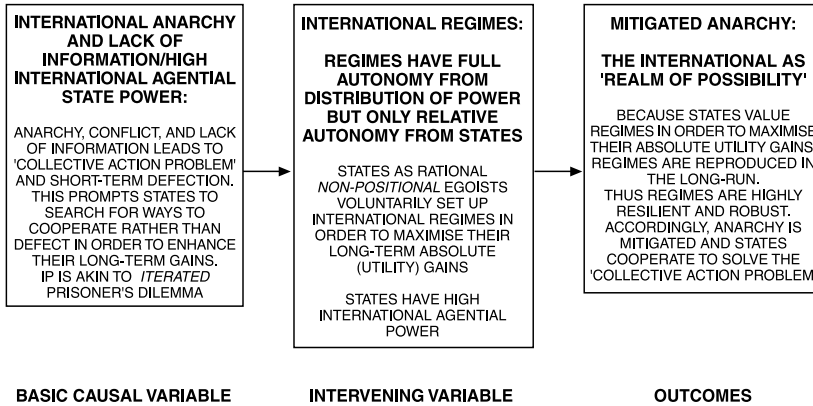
INTERNATIONAL ANARCHY AND LACK OF INFORMATION/HIGH INTERNATIONAL AGENTIAL STATE POWER:

ANARCHY, CONFLICT, AND LACK OF INFORMATION LEADS TO 'COLLECTIVE ACTION PROBLEM' AND SHORT-TERM DEFECTION. THIS PROMPTS STATES TO SEARCH FOR WAYS TO COOPERATE RATHER THAN DEFECT IN ORDER TO ENHANCE THEIR LONG-TERM GAINS. IP IS AKIN TO *ITERATED* PRISONER'S DILEMMA

INTERNATIONAL REGIMES:

REGIMES HAVE FULL AUTONOMY FROM DISTRIBUTION OF POWER BUT ONLY RELATIVE AUTONOMY FROM STATES

STATES AS RATIONAL *NON-POSITIONAL* EGOISTS VOLUNTARILY SET UP INTERNATIONAL REGIMES IN ORDER TO MAXIMISE THEIR LONG-TERM ABSOLUTE (UTILITY) GAINS

STATES HAVE HIGH INTERNATIONAL AGENTIAL POWER

MITIGATED ANARCHY:

THE INTERNATIONAL AS 'REALM OF POSSIBILITY'

BECAUSE STATES VALUE REGIMES IN ORDER TO MAXIMISE THEIR ABSOLUTE UTILITY GAINS REGIMES ARE REPRODUCED IN THE LONG-RUN. THUS REGIMES ARE HIGHLY RESILIENT AND ROBUST. ACCORDINGLY, ANARCHY IS MITIGATED AND STATES COOPERATE TO SOLVE THE 'COLLECTIVE ACTION PROBLEM'

BASIC CAUSAL VARIABLE

INTERVENING VARIABLE

OUTCOMES